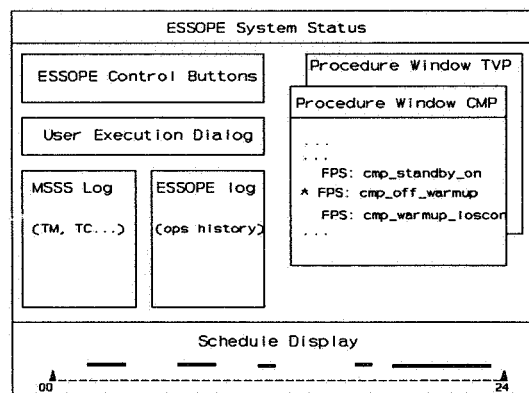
ESSOPE System Status

ESSOPE Control Buttons

User Execution Dialog

MSSS Log

(TM, TC...)

ESSOPE log

(ops history)

Procedure Window TVP

Procedure Window CMP

...
...
FPS: cmp_standby_on
* FPS: cmp_off_warmup
FPS: cmp_warmup_loscon
...

Schedule Display

00

24